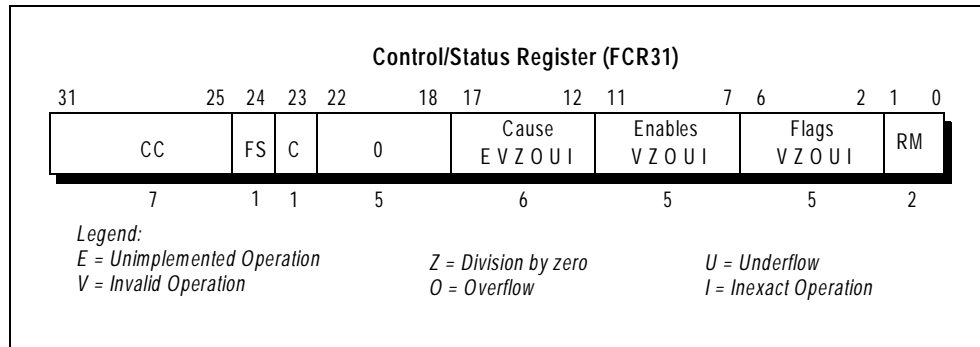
Control/Status Register (FCR31)

31 25 24 23 22 18 17 12 11 7 6 2 1 0

| CC | FS | C | 0 | Cause E V Z O U I | Enables V Z O U I | Flags V Z O U I | RM |
|---|---|---|---|---|---|---|---|
| 7 | 1 | 1 | 5 | 6 | 5 | 5 | 2 |

Legend:
E = Unimplemented Operation
V = Invalid Operation
Z = Division by zero
O = Overflow
U = Underflow
I = Inexact Operation